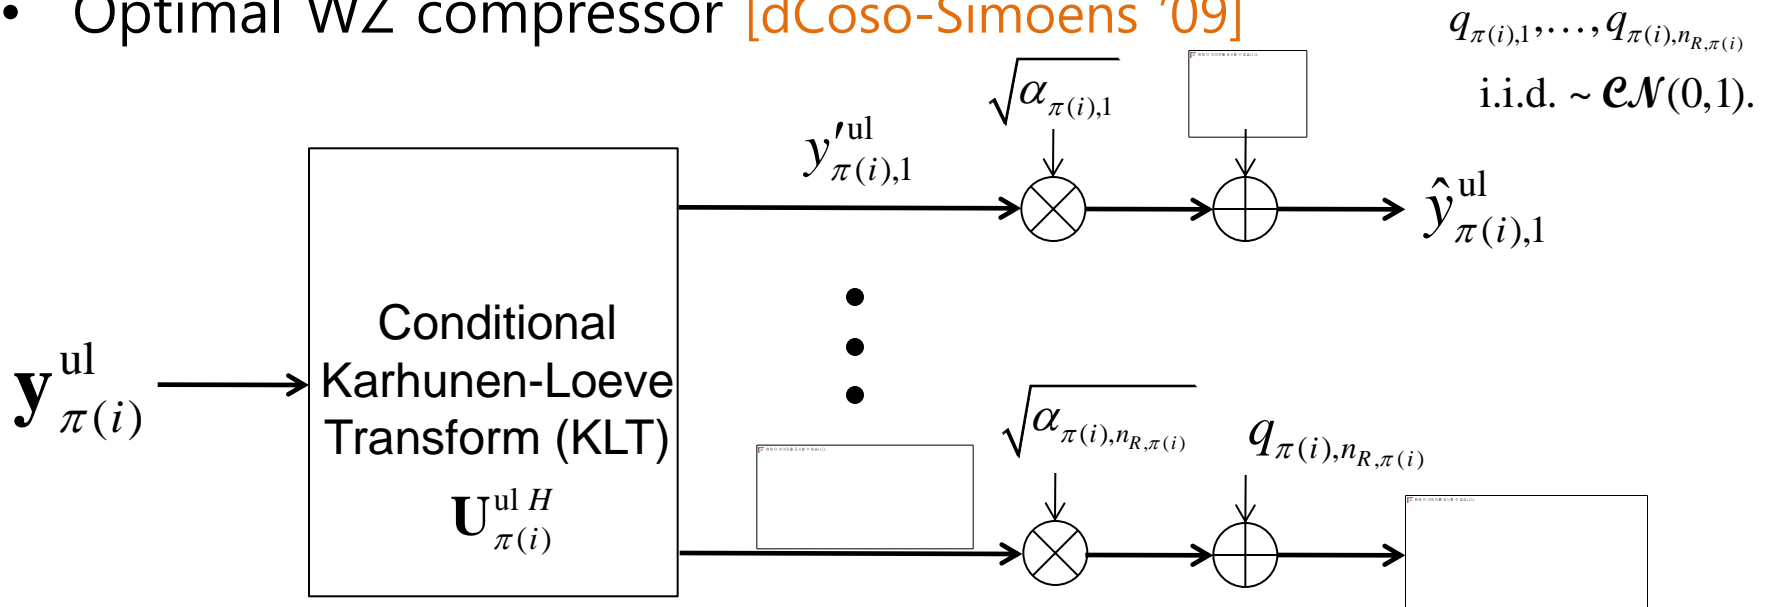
• Optimal WZ compressor [dCoso-Simoens '09]

$q_{\pi(i),1},\ldots,q_{\pi(i),n_{R,\pi(i)}}$ i.i.d. ~ $\mathcal{CN}(0,1)$.

$\mathbf{y}^{\mathrm{ul}}_{\pi(i)}$

Conditional Karhunen-Loeve Transform (KLT)

$\mathbf{U}^{\mathrm{ul}\,H}_{\pi(i)}$

$y'^{\mathrm{ul}}_{\pi(i),1}$

$\sqrt{\alpha_{\pi(i),1}}$

$\hat{y}^{\mathrm{ul}}_{\pi(i),1}$

$\sqrt{\alpha_{\pi(i),n_{R,\pi(i)}}}$

$q_{\pi(i),n_{R,\pi(i)}}$